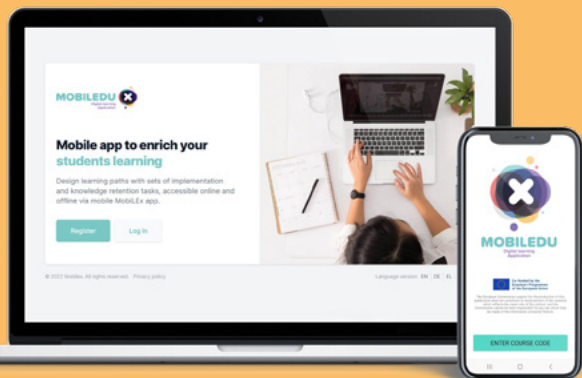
MOBILEDU
Digital learning Application

Mobile app to enrich your students learning

Design learning paths with sets of implementation and knowledge retention tasks, accessible online and offline via mobile MobiLEx app.

Register Log in

© 2023 Mobiledu. All rights reserved. Privacy policy

Language version EN DE EL

MOBILEDU
Digital learning Application

Co-funded by the Erasmus+ Programme of the European Union

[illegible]

ENTER COURSE CODE